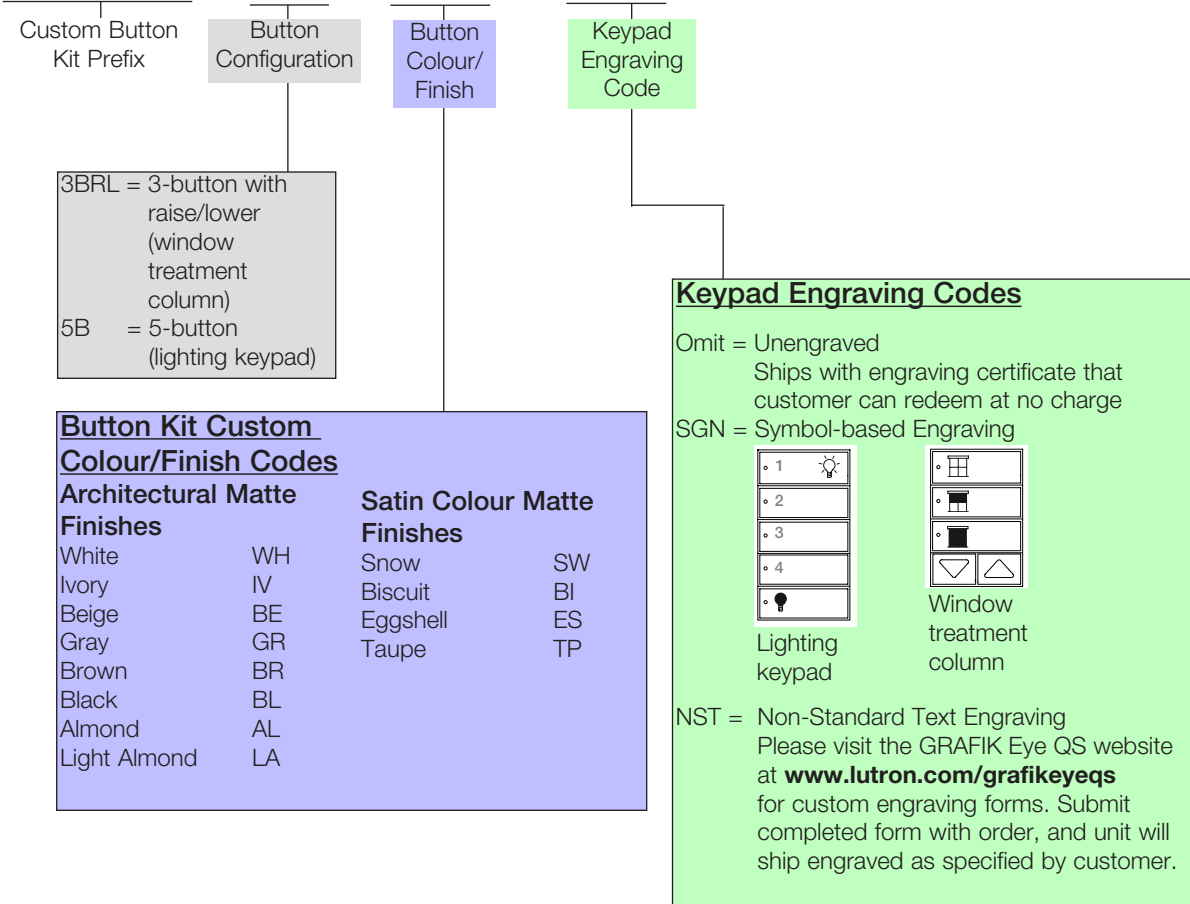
Custom Button Kit Prefix

Button Configuration

Button Colour/ Finish

Keypad Engraving Code

3BRL = 3-button with raise/lower (window treatment column)
5B = 5-button (lighting keypad)

**Button Kit Custom Colour/Finish Codes**

**Architectural Matte Finishes**

| | |
|---|---|
| White | WH |
| Ivory | IV |
| Beige | BE |
| Gray | GR |
| Brown | BR |
| Black | BL |
| Almond | AL |
| Light Almond | LA |

**Satin Colour Matte Finishes**

| | |
|---|---|
| Snow | SW |
| Biscuit | BI |
| Eggshell | ES |
| Taupe | TP |

**Keypad Engraving Codes**

Omit = Unengraved
Ships with engraving certificate that customer can redeem at no charge
SGN = Symbol-based Engraving

1
2
3
4

Lighting keypad

Window treatment column

NST = Non-Standard Text Engraving
Please visit the GRAFIK Eye QS website at **www.lutron.com/grafikeyeqs** for custom engraving forms. Submit completed form with order, and unit will ship engraved as specified by customer.